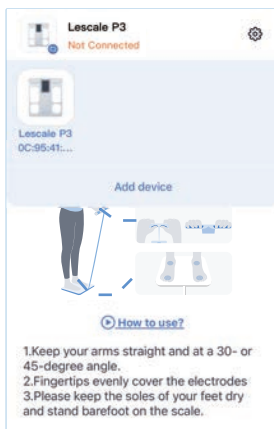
Lescale P3
Not Connected

Lescale P3
0C:95:41:...

Add device

How to use?

1.Keep your arms straight and at a 30- or 45-degree angle.
2.Fingertips evenly cover the electrodes
3.Please keep the soles of your feet dry and stand barefoot on the scale.